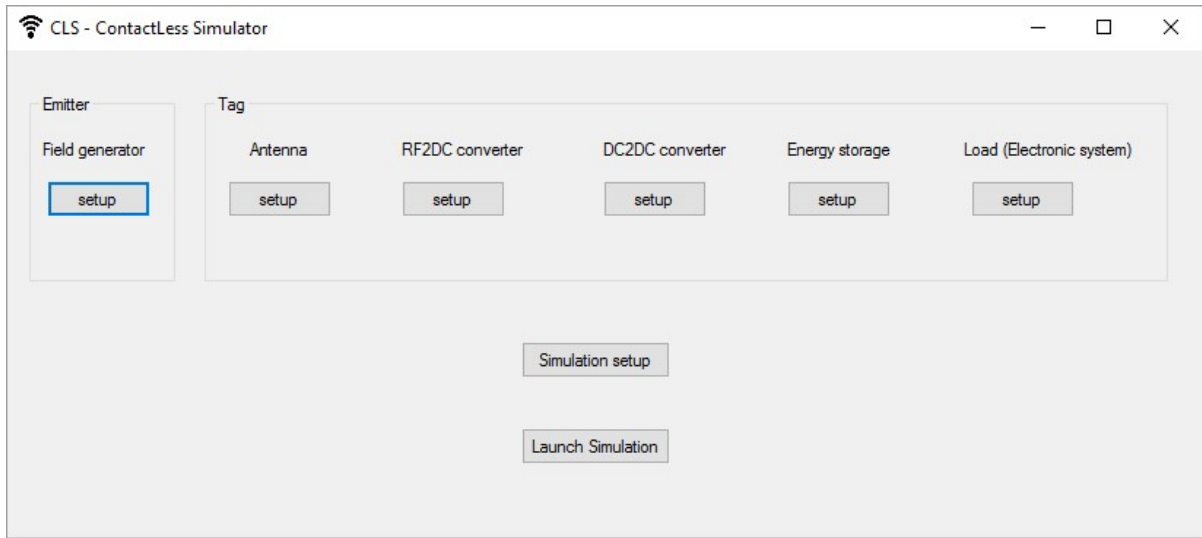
CLS - ContactLess Simulator

Emitter

Field generator

setup

Tag

Antenna

setup

RF2DC converter

setup

DC2DC converter

setup

Energy storage

setup

Load (Electronic system)

setup

Simulation setup

Launch Simulation